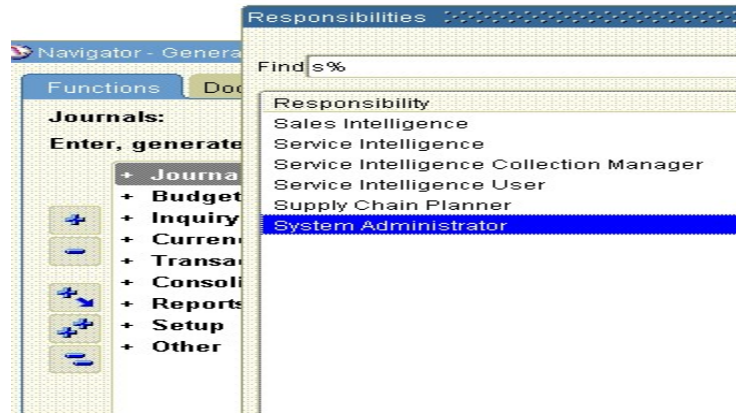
Responsibilities

Navigator - Genera

Functions

Doc

Journals:

Enter, generate

+ Journa
+ Budget
+ Inquiry
+ Curren
+ Transa
+ Consoli
+ Reports
+ Setup
+ Other

Find s%

| Responsibility |
|---|
| Sales Intelligence |
| Service Intelligence |
| Service Intelligence Collection Manager |
| Service Intelligence User |
| Supply Chain Planner |
| System Administrator |